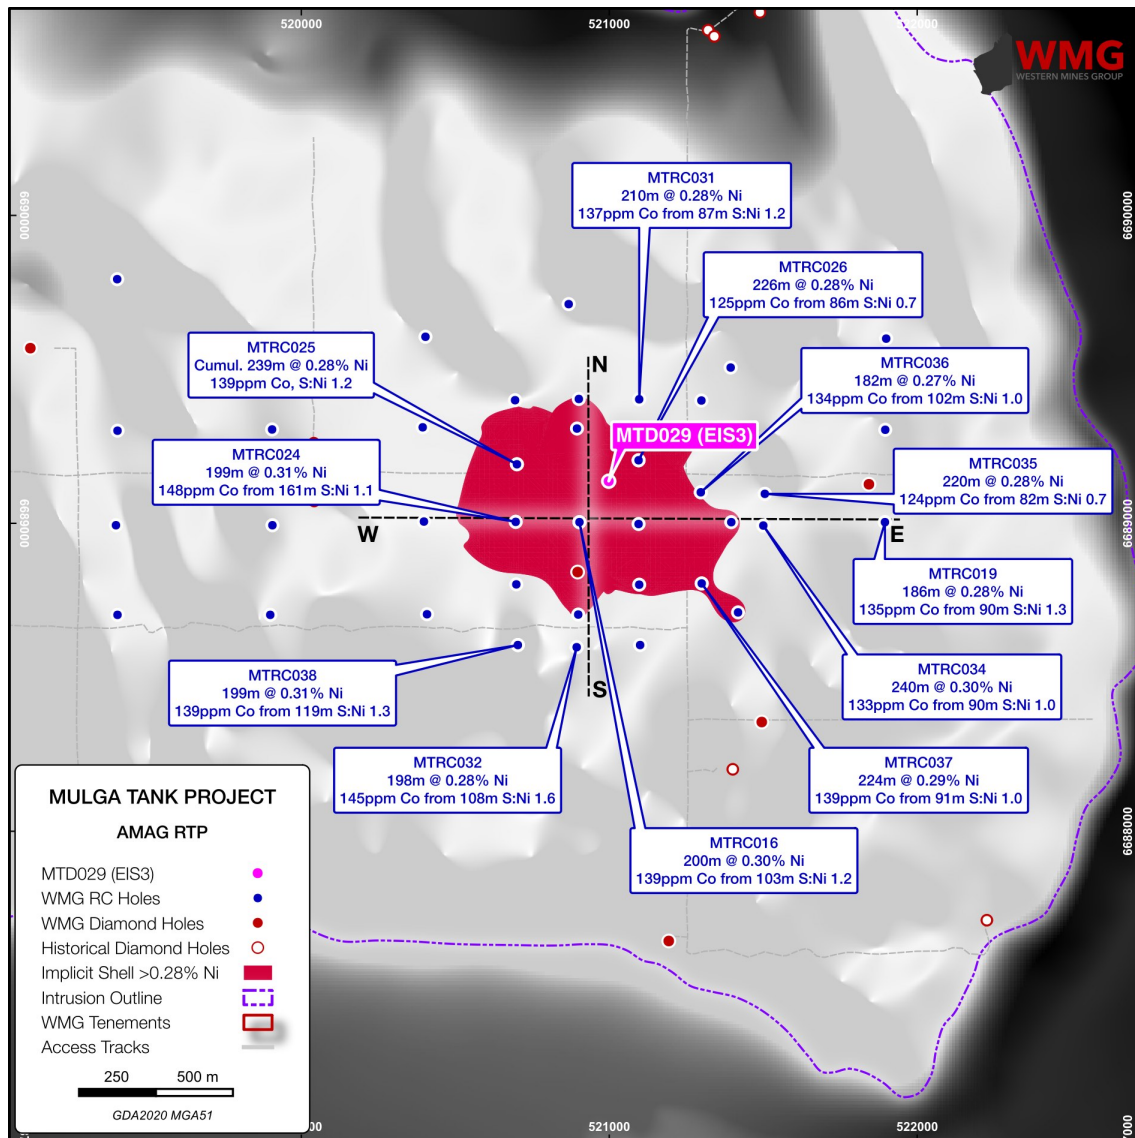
520000
521000
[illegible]000

WMG
WESTERN MINES GROUP

6690000
6690000
6689000
6689000
6688000

MTRC031
210m @ 0.28% Ni
137ppm Co from 87m S:Ni 1.2

MTRC026
226m @ 0.28% Ni
125ppm Co from 86m S:Ni 0.7

MTRC025
Cumul. 239m @ 0.28% Ni
139ppm Co, S:Ni 1.2

MTRC036
182m @ 0.27% Ni
134ppm Co from 102m S:Ni 1.0

N

MTD029 (EIS3)

MTRC024
199m @ 0.31% Ni
148ppm Co from 161m S:Ni 1.1

MTRC035
220m @ 0.28% Ni
124ppm Co from 82m S:Ni 0.7

W
E

MTRC019
186m @ 0.28% Ni
135ppm Co from 90m S:Ni 1.3

MTRC034
240m @ 0.30% Ni
133ppm Co from 90m S:Ni 1.0

MTRC038
199m @ 0.31% Ni
139ppm Co from 119m S:Ni 1.3

S

MTRC032
198m @ 0.28% Ni
145ppm Co from 108m S:Ni 1.6

MTRC037
224m @ 0.29% Ni
139ppm Co from 91m S:Ni 1.0

MTRC016
200m @ 0.30% Ni
139ppm Co from 103m S:Ni 1.2

MULGA TANK PROJECT
AMAG RTP

MTD029 (EIS3)
WMG RC Holes
WMG Diamond Holes
Historical Diamond Holes
Implicit Shell >0.28% Ni
Intrusion Outline
WMG Tenements
Access Tracks

250
500 m

GDA2020 MGA51

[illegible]00
521000
522000
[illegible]000